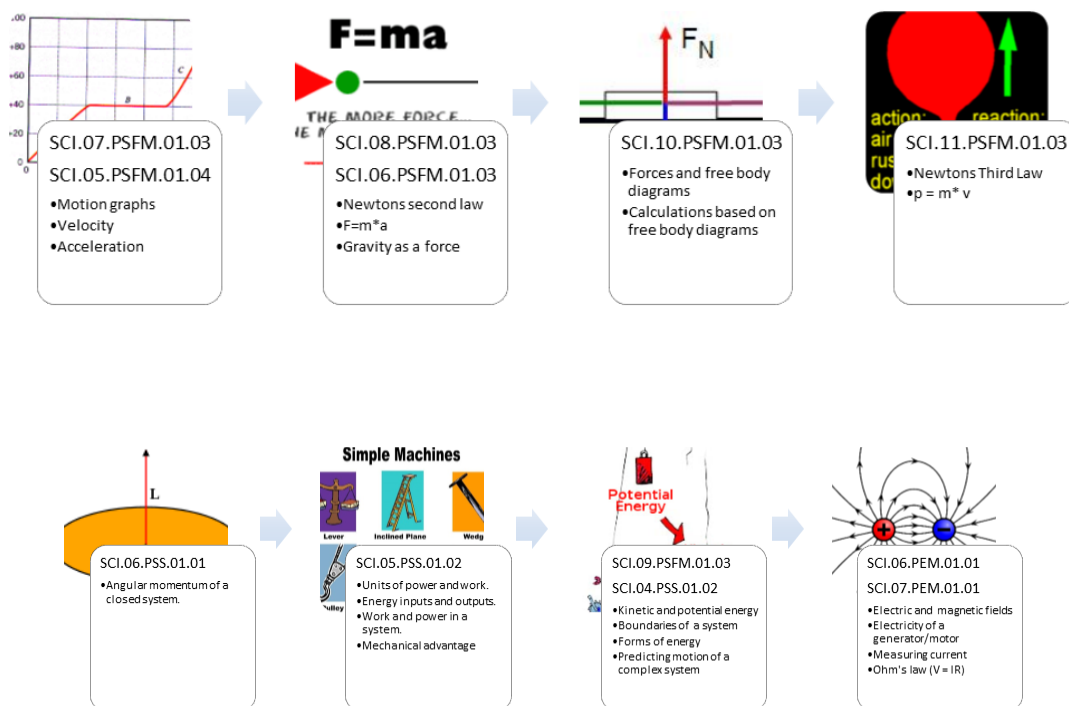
,00
+80
+60
+40
+20
0

C
B

SCI.07.PSFM.01.03
SCI.05.PSFM.01.04
•Motion graphs
•Velocity
•Acceleration

F=ma
THE MORE FORCE...
E M

SCI.08.PSFM.01.03
SCI.06.PSFM.01.03
•Newtons second law
•F=m*a
•Gravity as a force

$F_N$

SCI.10.PSFM.01.03
•Forces and free body diagrams
•Calculations based on free body diagrams

action:
air
rus
do
reaction:

SCI.11.PSFM.01.03
•Newtons Third Law
•p = m* v

L

SCI.06.PSS.01.01
•Angular momentum of a closed system.

Simple Machines
Lever
Inclined Plane
Wedg
Pulley

SCI.05.PSS.01.02
•Units of power and work.
•Energy inputs and outputs.
•Work and power in a system.
•Mechanical advantage

Potential Energy

SCI.09.PSFM.01.03
SCI.04.PSS.01.02
•Kinetic and potential energy
•Boundaries of a system
•Forms of energy
•Predicting motion of a complex system

+
-

SCI.06.PEM.01.01
SCI.07.PEM.01.01
•Electric and magnetic fields
•Electricity of a generator/motor
•Measuring current
•Ohm's law (V = IR)